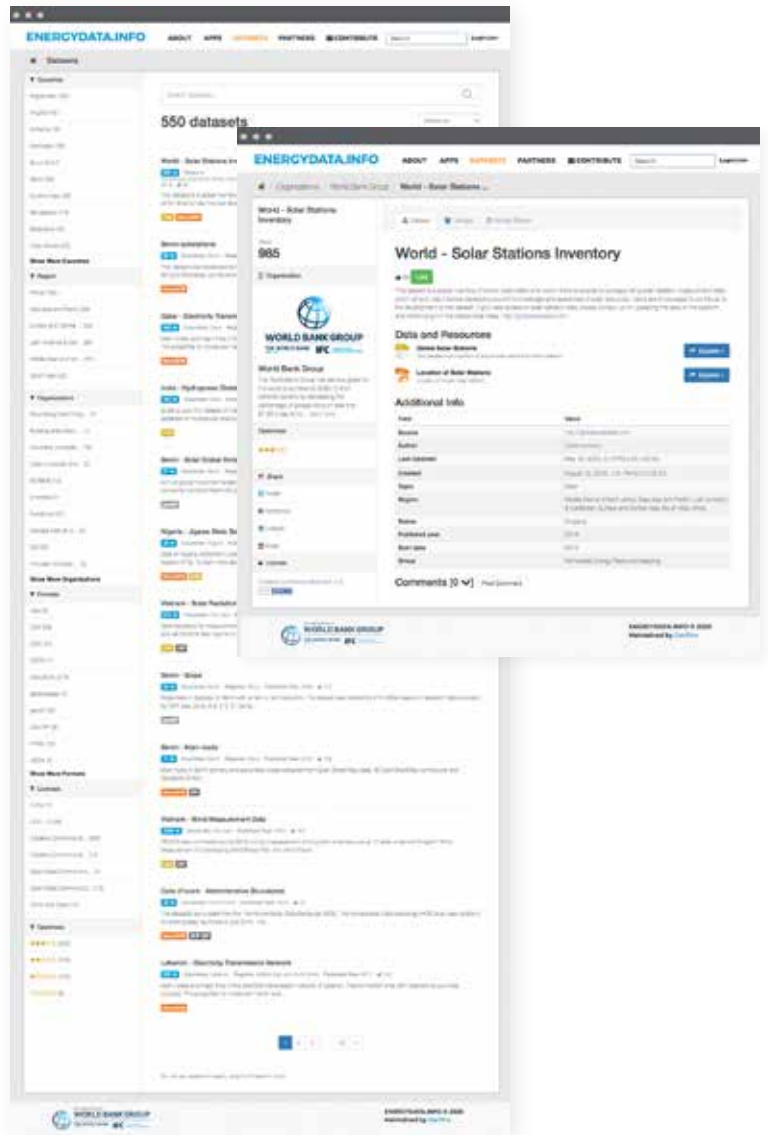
ENERGYDATA.INFO ABOUT APPS DATASETS PARTNERS CONTRIBUTE Search Log in

Datasets

Countries

Show More Countries

Region

Organizations

Show More Organizations

Formats

Show More Formats

Licenses

Openness

Search datasets...

550 datasets

World - Solar Stations Inventory

Benin subsolations

Gabe - Electricity Transm

India - Hydropower Stati

Benin - Solar Global Irra

Nigeria - Jigawa State So

Vietnam - Solar Radiation

Benin - Slope

Benin - Main roads

Vietnam - Wind Measurement Data

Cote d'Ivoire - Administrative Boundaries

Lebanon - Electricity Transmission Network

WORLD BANK GROUP

ENERGYDATA.INFO © 2020
Maintained by

ENERGYDATA.INFO ABOUT APPS DATASETS PARTNERS CONTRIBUTE Search Log in

Organizations / World Bank Group / World - Solar Stations ...

World - Solar Stations Inventory

Views
985

Organization

WORLD BANK GROUP

World Bank Group

Openness

Share

License

World - Solar Stations Inventory

Data and Resources

Global Solar Stations

Location of Solar Stations

Explore

Explore

Additional Info

| Field | Value |
|---|---|
| Source | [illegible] |
| Author | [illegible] |
| Last Updated | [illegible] |
| Created | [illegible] |
| Topic | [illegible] |
| Region | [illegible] |
| Status | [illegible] |
| Published year | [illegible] |
| Start date | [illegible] |
| Group | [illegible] |

Comments [0]

WORLD BANK GROUP

ENERGYDATA.INFO © 2020
Maintained by